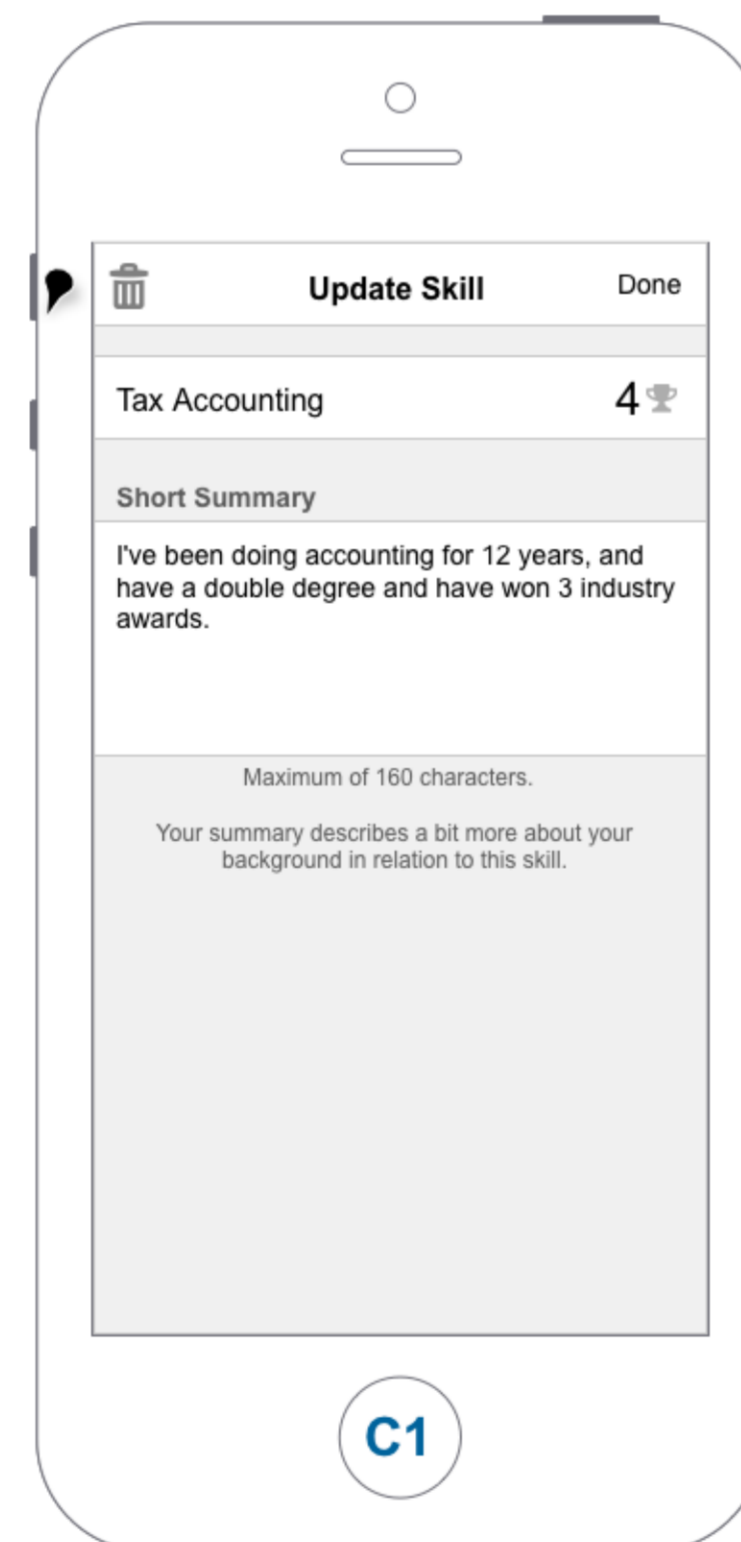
Update Skill

Done

Tax Accounting

4

Short Summary

I've been doing accounting for 12 years, and have a double degree and have won 3 industry awards.

Maximum of 160 characters.

Your summary describes a bit more about your background in relation to this skill.

C1